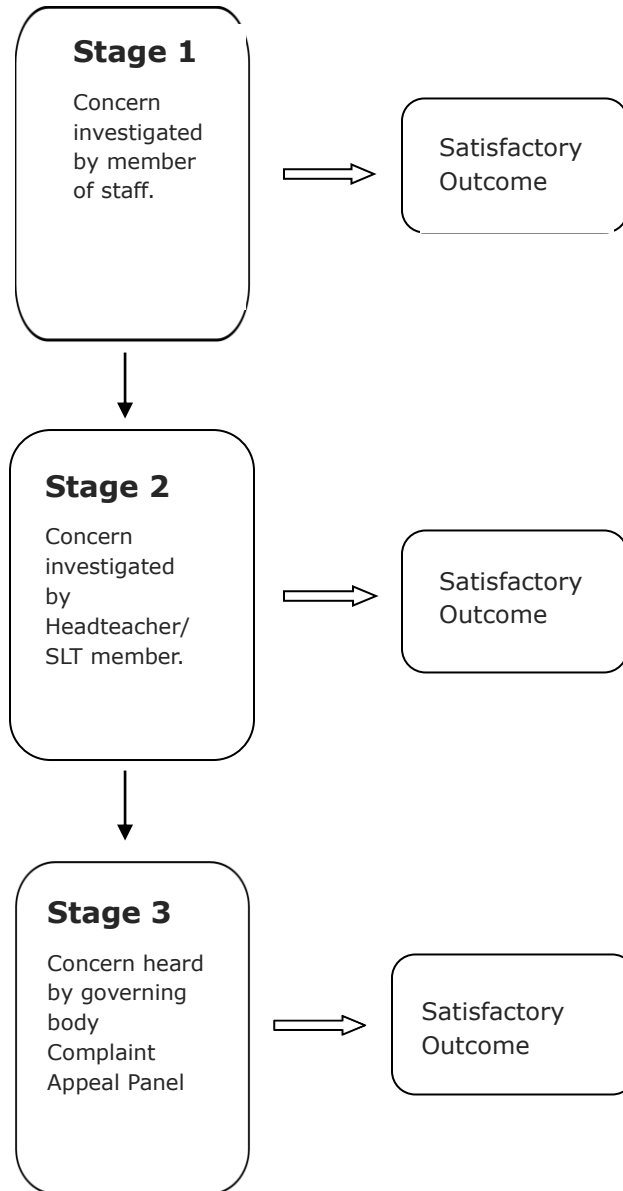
**Stage 1**

Concern investigated by member of staff.

Satisfactory Outcome

**Stage 2**

Concern investigated by Headteacher/ SLT member.

Satisfactory Outcome

**Stage 3**

Concern heard by governing body Complaint Appeal Panel

Satisfactory Outcome